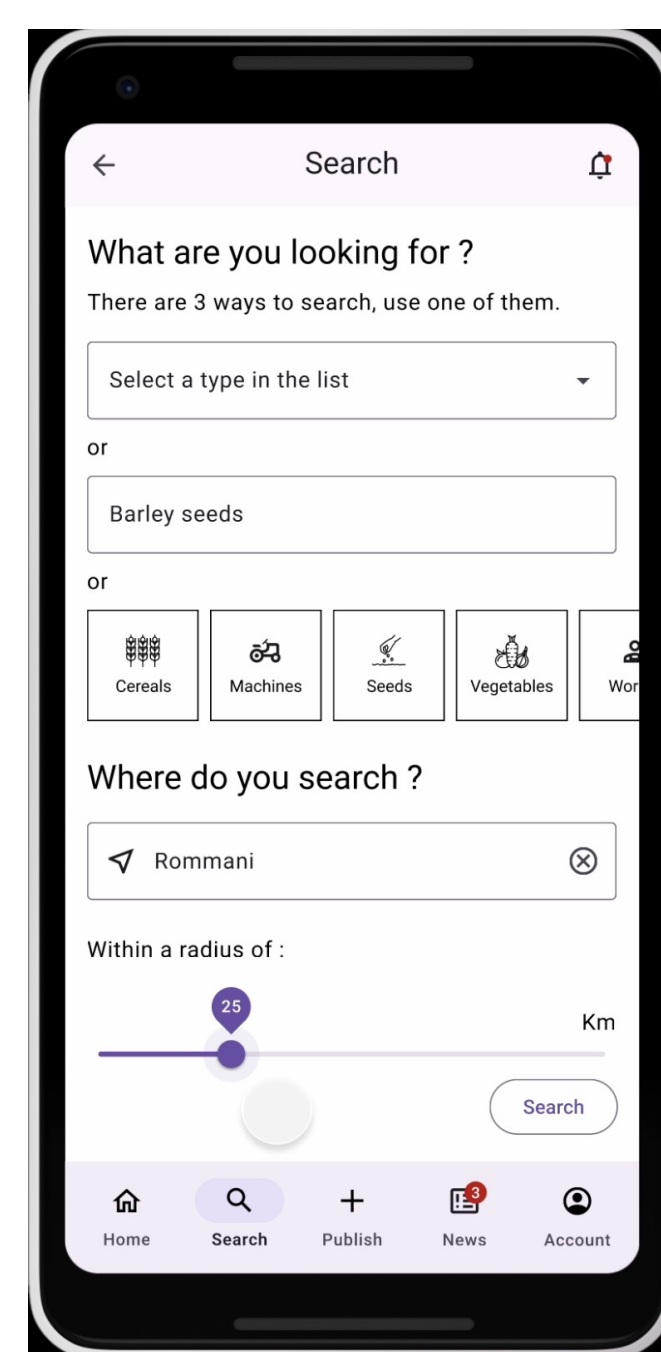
Search

What are you looking for ?

There are 3 ways to search, use one of them.

Select a type in the list

or

Barley seeds

or

Cereals
Machines
Seeds
Vegetables
Wor

Where do you search ?

Rommani

Within a radius of :

25

Km

Search

Home
Search
Publish
3
News
Account